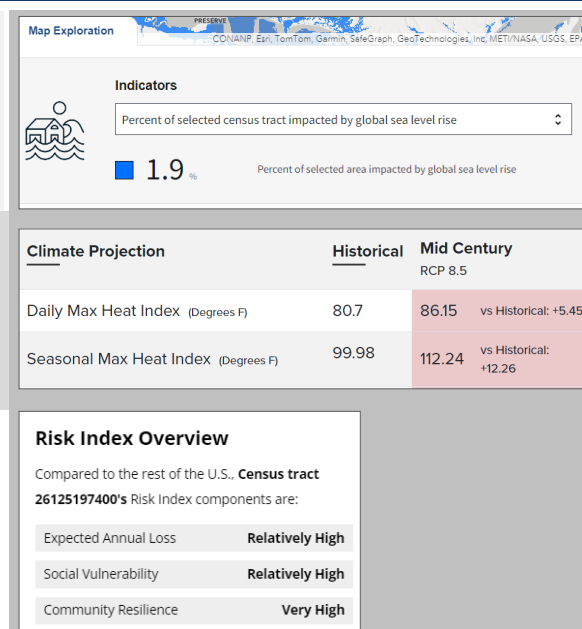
PRESERVE
Map Exploration
CONANP, Esri, TomTom, Garmin, SafeGraph, GeoTechnologies, Inc, METI/NASA, USGS, EPA

Indicators

Percent of selected census tract impacted by global sea level rise

1.9 %

Percent of selected area impacted by global sea level rise

| Climate Projection | Historical | Mid Century RCP 8.5 | |
|---|---|---|---|
| Daily Max Heat Index (Degrees F) | 80.7 | 86.15 | vs Historical: +5.45 |
| Seasonal Max Heat Index (Degrees F) | 99.98 | 112.24 | vs Historical: +12.26 |

Risk Index Overview

Compared to the rest of the U.S., Census tract 26125197400's Risk Index components are:

| | |
|---|---|
| Expected Annual Loss | Relatively High |
| Social Vulnerability | Relatively High |
| Community Resilience | Very High |